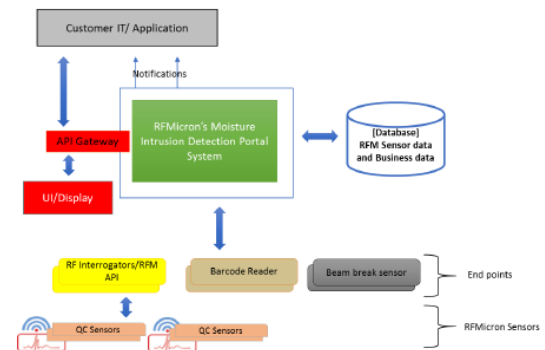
Customer IT/ Application

Notifications

API Gateway

UI/Display

RFMicron's Moisture Intrusion Detection Portal System

[Database]
RFM Sensor data and Business data

RF Interrogators/RFM API

Barcode Reader

Beam break sensor

End points

QC Sensors

QC Sensors

RFMicron Sensors